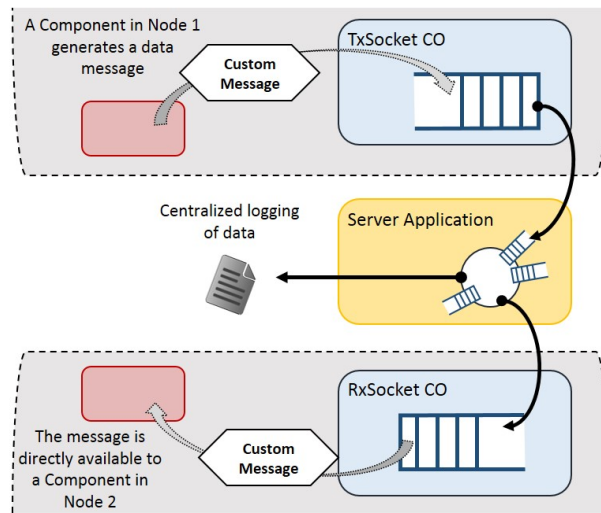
A Component in Node 1 generates a data message

Custom Message

TxSocket CO

Centralized logging of data

Server Application

RxSocket CO

The message is directly available to a Component in Node 2

Custom Message